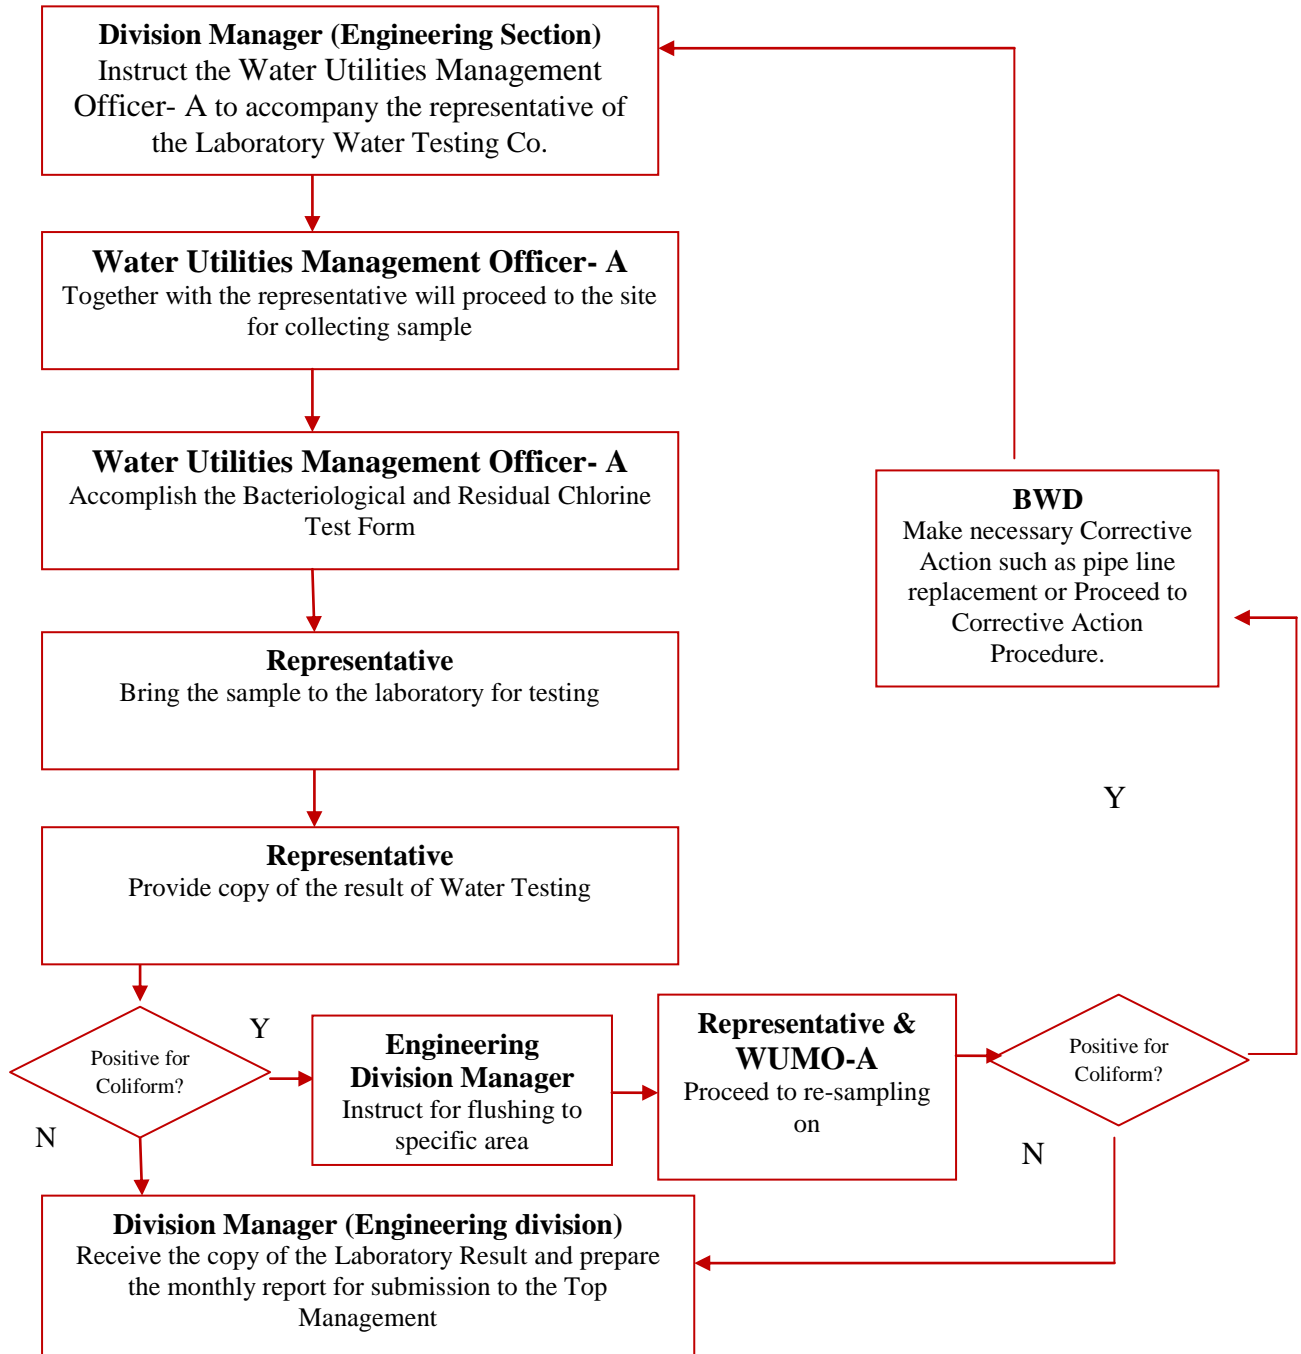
**Division Manager (Engineering Section)**
Instruct the Water Utilities Management Officer- A to accompany the representative of the Laboratory Water Testing Co.

**Water Utilities Management Officer- A**
Together with the representative will proceed to the site for collecting sample

**Water Utilities Management Officer- A**
Accomplish the Bacteriological and Residual Chlorine Test Form

**Representative**
Bring the sample to the laboratory for testing

**Representative**
Provide copy of the result of Water Testing

Positive for Coliform?

Y

N

**Engineering Division Manager**
Instruct for flushing to specific area

**Representative & WUMO-A**
Proceed to re-sampling on

Positive for Coliform?

Y

N

**BWD**
Make necessary Corrective Action such as pipe line replacement or Proceed to Corrective Action Procedure.

**Division Manager (Engineering division)**
Receive the copy of the Laboratory Result and prepare the monthly report for submission to the Top Management